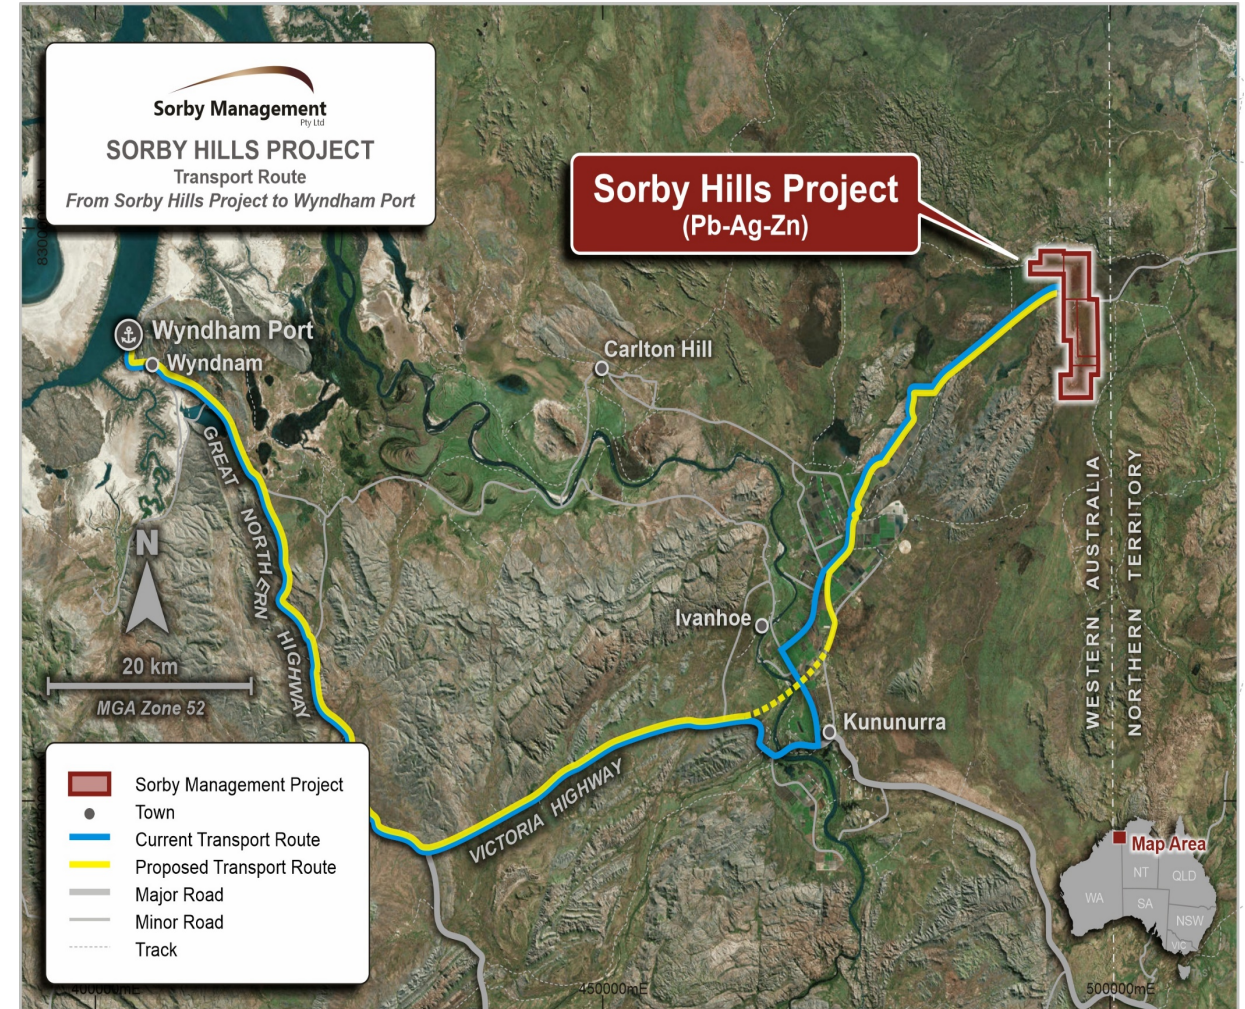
Sorby Management
Pty Ltd
SORBY HILLS PROJECT
Transport Route
From Sorby Hills Project to Wyndham Port

Sorby Hills Project
(Pb-Ag-Zn)

8300000mN

Wyndham Port
Wyndnam
Carlton Hill
GREAT NORTHERN HIGHWAY
N
20 km
MGA Zone 52
Ivanhoe
Kununurra
VICTORIA HIGHWAY
WESTERN AUSTRALIA
NORTHERN TERRITORY

Sorby Management Project
Town
Current Transport Route
Proposed Transport Route
Major Road
Minor Road
Track

Map Area
NT
QLD
WA
SA
NSW
VIC

400000mE
450000mE
500000mE